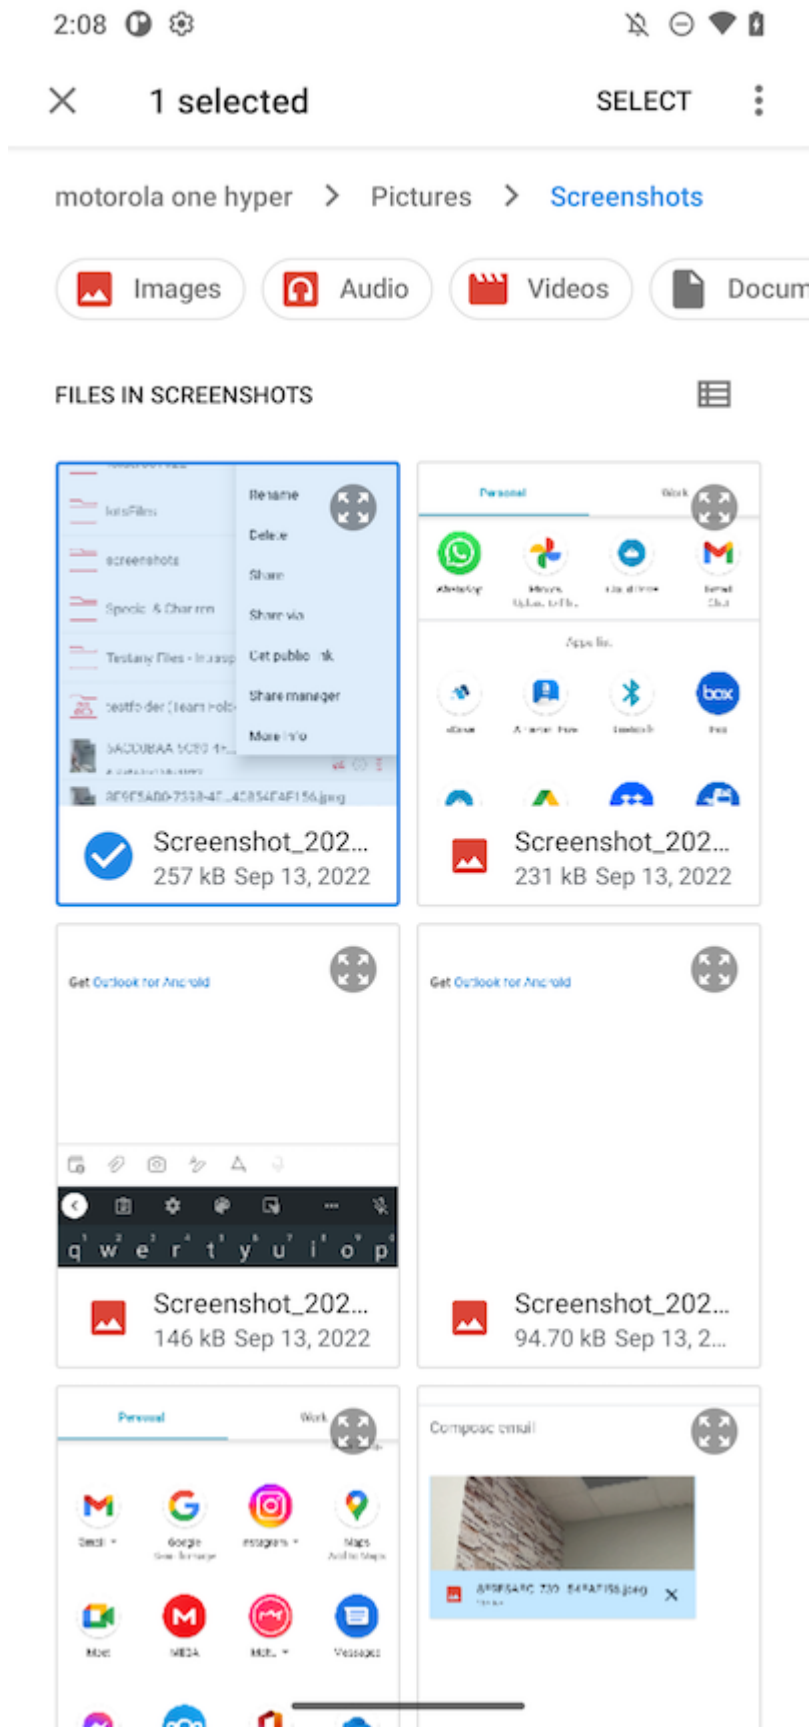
2:08

1 selected SELECT

motorola one hyper > Pictures > Screenshots

Images Audio Videos Docum

FILES IN SCREENSHOTS

lotsFiles
screenshots
Special & Char rrn
Testany Files - In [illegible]
testfolder (Team Fold
5ACC0BAA 5C80 4...
8F9F5AB0-7318-4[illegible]45854F4F156.jpeg

Rename
Delete
Share
Share via
Get public link
Share manager
More info

Screenshot_202...
257 kB Sep 13, 2022

Personal Work
WhatsApp
Photos
box
Apps lis.

Screenshot_202...
231 kB Sep 13, 2022

Get Outlook for Android

q w e r t y u i o p

Screenshot_202...
146 kB Sep 13, 2022

Get Outlook for Android

Screenshot_202...
94.70 kB Sep 13, 2...

Personal Work
Gmail
Google
Instagram
Maps
Meet
MEGA
Messages

Compose email
8F9F5ABC 730 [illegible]54FAF156.jpeg